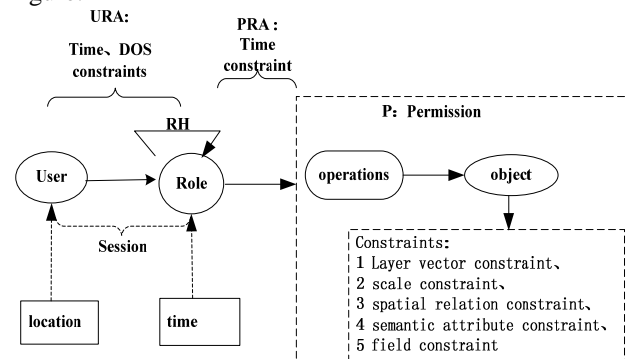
URA:

Time、DOS constraints

PRA : Time constraint

P：Permission

RH

User

Role

operations

object

Session

Constraints:
1 Layer vector constraint、
2 scale constraint、
3 spatial relation constraint、
4 semantic attribute constraint、
5 field constraint

location

time